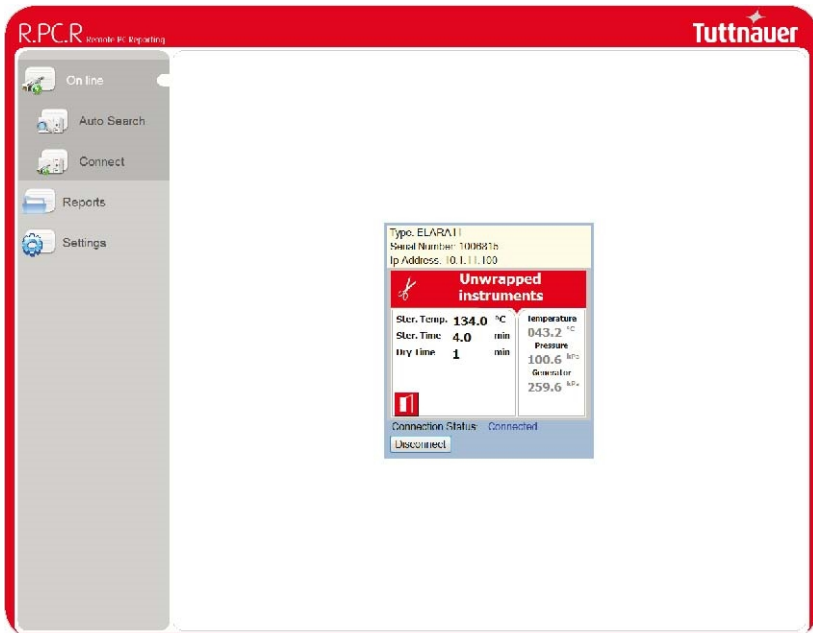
R.PC.R Remote PC Reporting

Tuttnauer

On line

Auto Search

Connect

Reports

Settings

Type. ELARA11
Serial Number: 1008816
Ip Address. 10.1.11.100

Unwrapped instruments

| | | |
|---|---|---|
| Ster. Temp. | 134.0 | °C |
| Ster. Time | 4.0 | min |
| Dry Time | 1 | min |

Temperature
043.2 °C
Pressure
100.6 kPa
Generator
259.6 kPa

Connection Status Connected

Disconnect